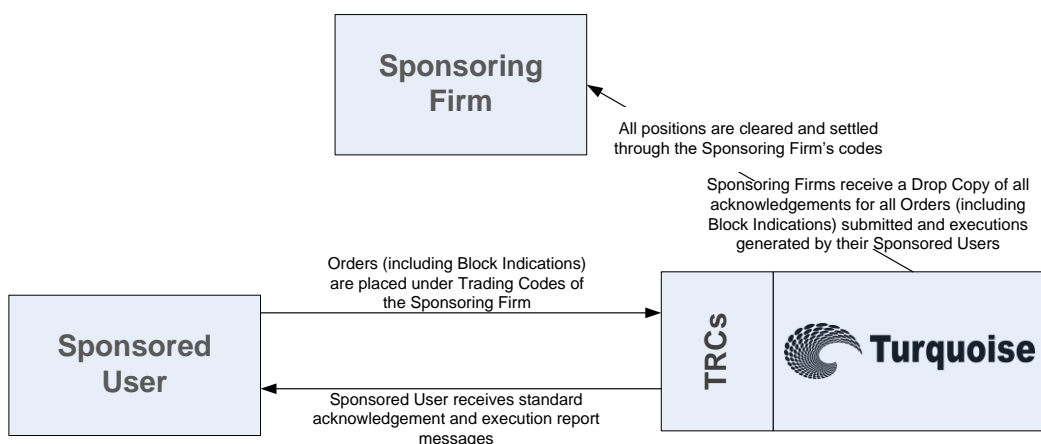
Sponsoring Firm

All positions are cleared and settled through the Sponsoring Firm's codes

Sponsoring Firms receive a Drop Copy of all acknowledgements for all Orders (including Block Indications) submitted and executions generated by their Sponsored Users

Orders (including Block Indications) are placed under Trading Codes of the Sponsoring Firm

Sponsored User

TRCs

Turquoise

Sponsored User receives standard acknowledgement and execution report messages